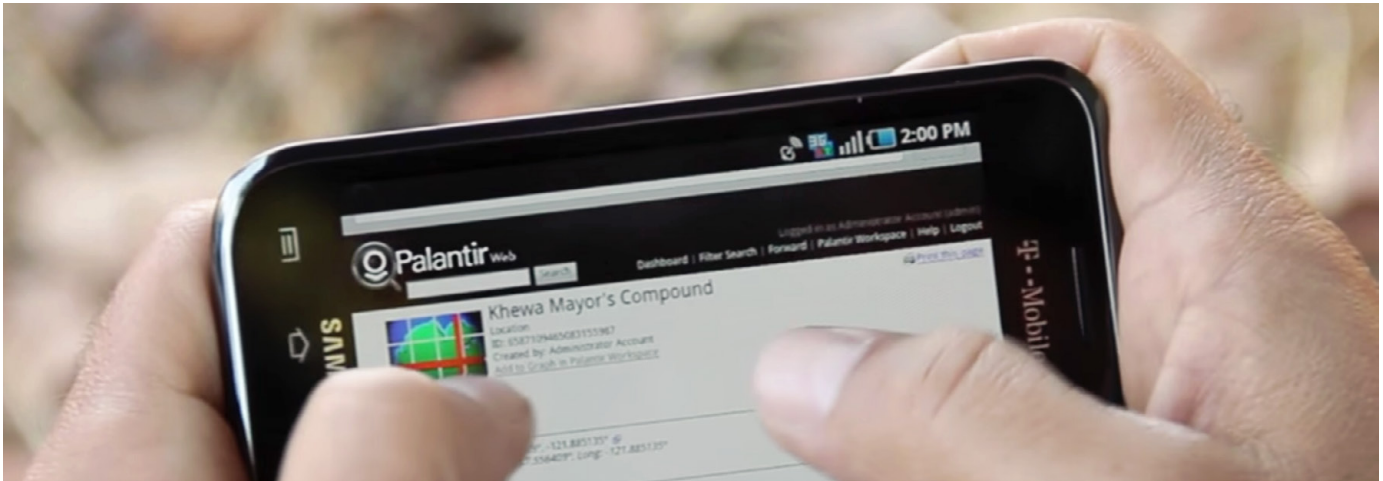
2:00 PM

Logged in as Administrator Account (admin)

Palantir Web

Search

Dashboard | Filter Search | Forward | Palantir Workspace | Help | Logout

Print this page

Khewa Mayor's Compound

Location

ID: 6587109465083155967

Created by: Administrator Account

Add to Graph in Palantir Workspace

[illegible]: -121.885135°

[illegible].556409°, Long: -121.885135°

SAMS

T · Mobile